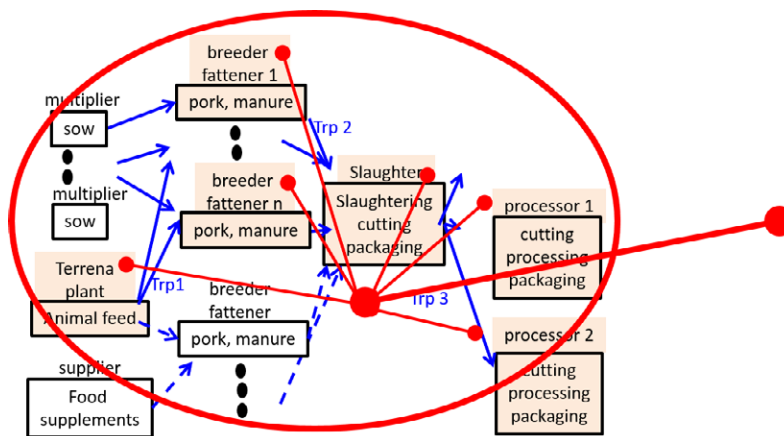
breeder fattener 1

pork, manure

multiplier

sow

multiplier

sow

Trp 2

breeder fattener n

pork, manure

Slaughter

Slaughtering cutting packaging

processor 1

cutting processing packaging

Terrena plant

Trp1

breeder fattener

Animal feed

pork, manure

Trp 3

processor 2

cutting processing packaging

supplier

Food supplements